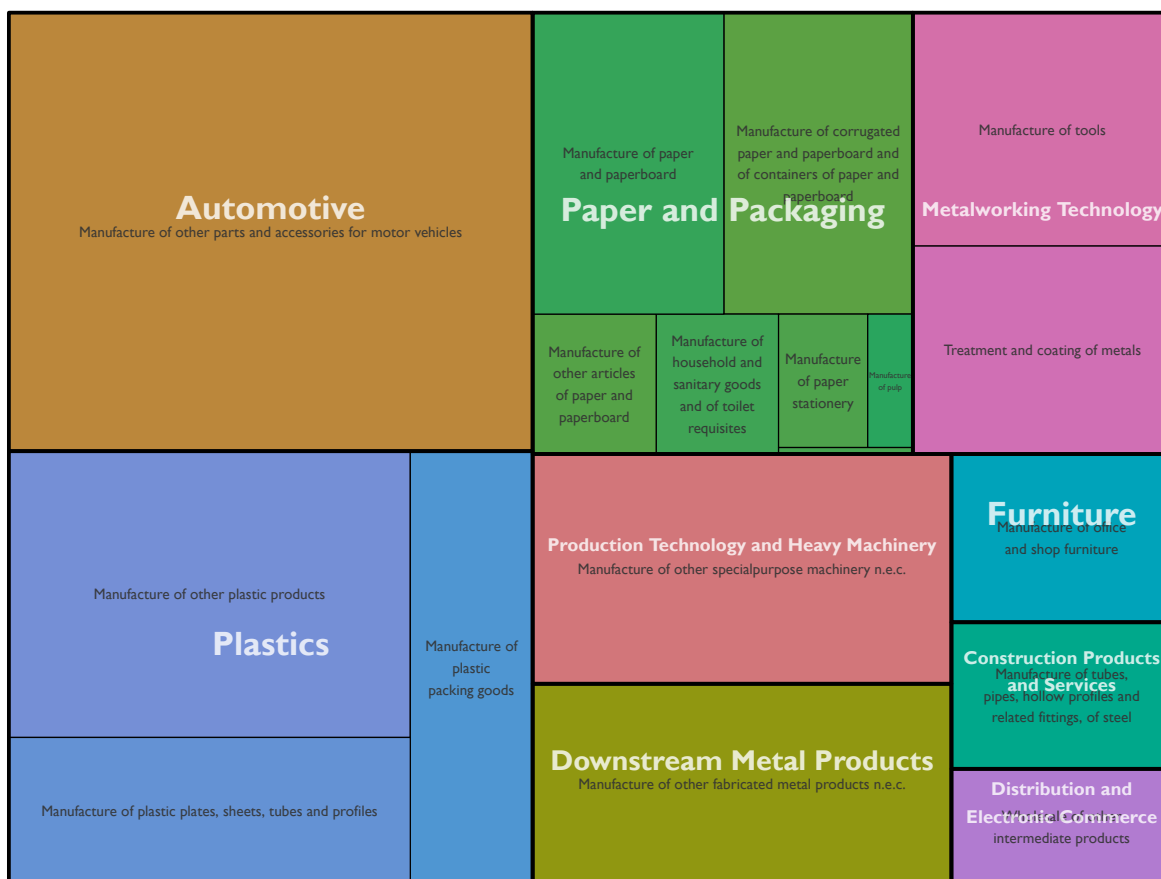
Automotive
Manufacture of other parts and accessories for motor vehicles

Manufacture of paper and paperboard

Manufacture of corrugated paper and paperboard and of containers of paper and paperboard

Paper and Packaging

Manufacture of other articles of paper and paperboard

Manufacture of household and sanitary goods and of toilet requisites

Manufacture of paper stationery

Manufacture of pulp

Manufacture of tools

Metalworking Technology

Treatment and coating of metals

Manufacture of other plastic products

Plastics

Manufacture of plastic packing goods

Manufacture of plastic plates, sheets, tubes and profiles

Production Technology and Heavy Machinery
Manufacture of other specialpurpose machinery n.e.c.

Furniture
Manufacture of office and shop furniture

Construction Products and Services
Manufacture of tubes, pipes, hollow profiles and related fittings, of steel

Downstream Metal Products
Manufacture of other fabricated metal products n.e.c.

Distribution and Electronic Commerce
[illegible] intermediate products